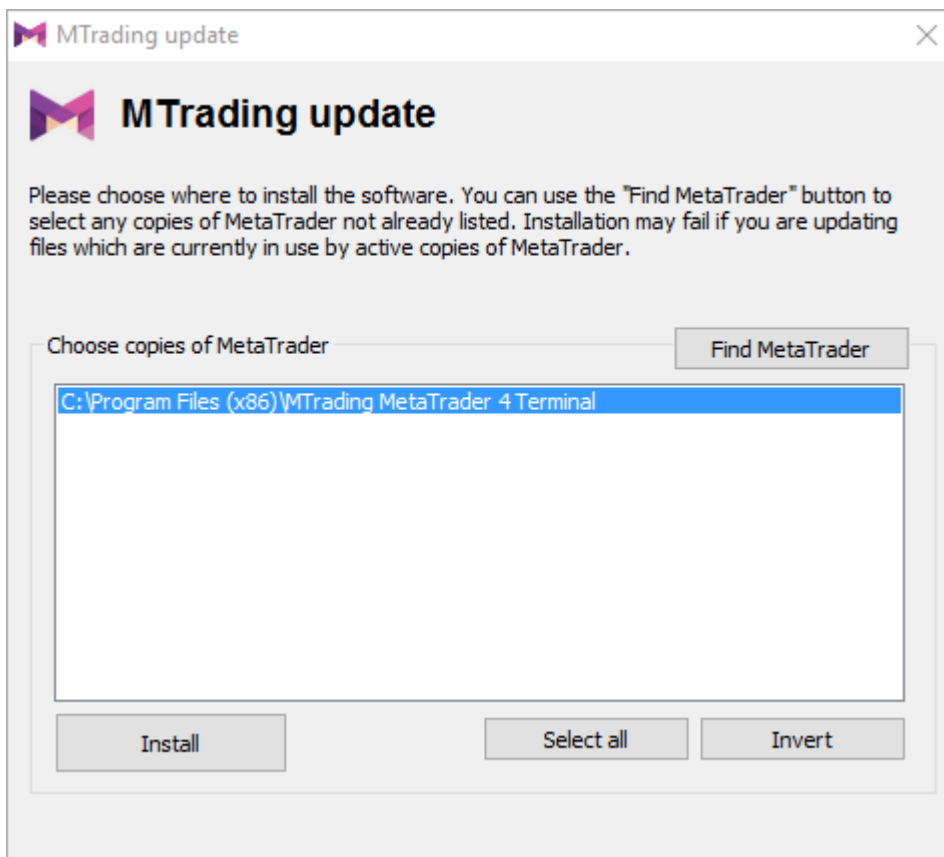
MTrading update

MTrading update

Please choose where to install the software. You can use the "Find MetaTrader" button to select any copies of MetaTrader not already listed. Installation may fail if you are updating files which are currently in use by active copies of MetaTrader.

Choose copies of MetaTrader

Find MetaTrader

C:\Program Files (x86)\MTrading MetaTrader 4 Terminal

Install

Select all

Invert